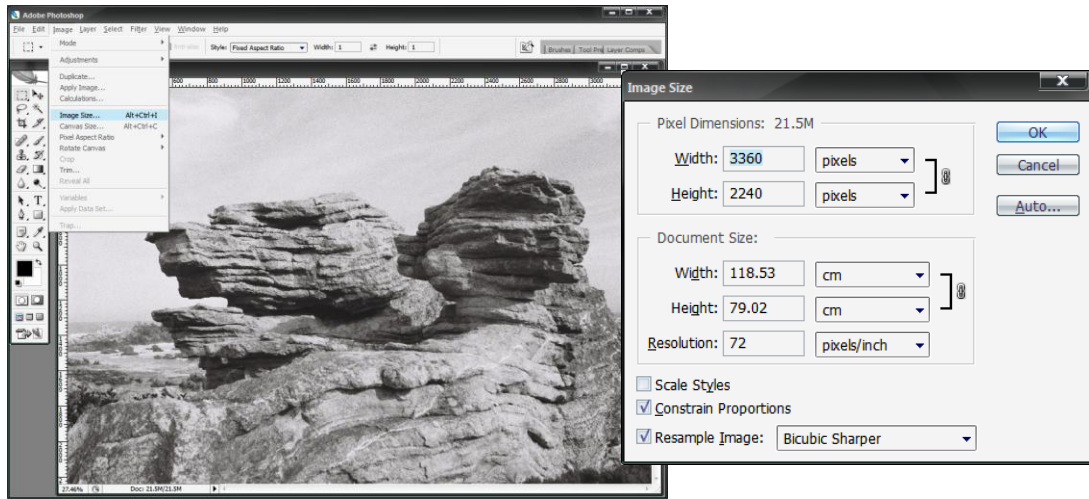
Adobe Photoshop

File Edit Image Layer Select Filter View Window Help

Mode

Adjustments

Duplicate...
Apply Image...
Calculations...

Image Size... Alt+Ctrl+I
Canvas Size... Alt+Ctrl+C
Pixel Aspect Ratio
Rotate Canvas
Crop
Trim...
Reveal All

Variables
Apply Data Set...

Trap...

Style: Fixed Aspect Ratio Width: 1 Height: 1

Brushes Tool Pre Layer Comps

27.46% Doc: 21.5M/21.5M

Image Size

Pixel Dimensions: 21.5M

Width: 3360 pixels

Height: 2240 pixels

Document Size:

Width: 118.53 cm

Height: 79.02 cm

Resolution: 72 pixels/inch

Scale Styles

Constrain Proportions

Resample Image: Bicubic Sharper

OK

Cancel

Auto...